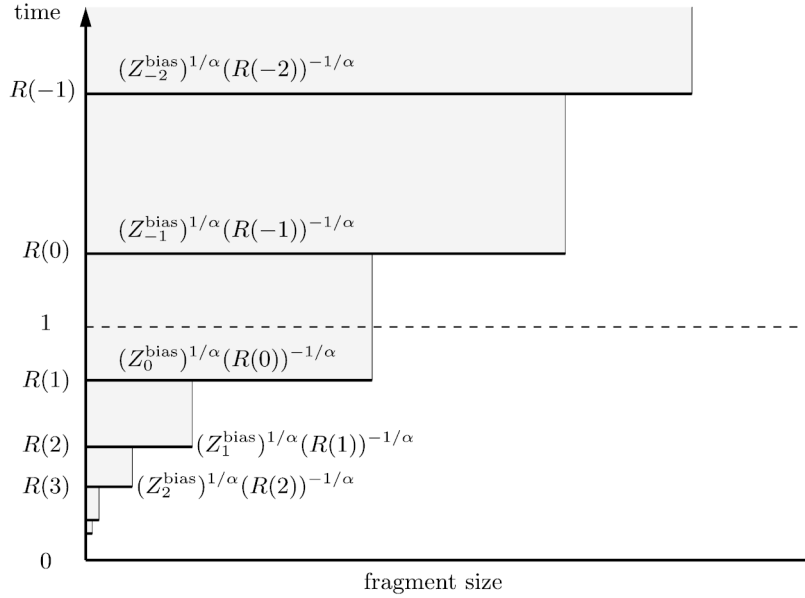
time

$(Z_{-2}^{\text{bias}})^{1/\alpha}(R(-2))^{-1/\alpha}$

$R(-1)$

$(Z_{-1}^{\text{bias}})^{1/\alpha}(R(-1))^{-1/\alpha}$

$R(0)$

1

$(Z_{0}^{\text{bias}})^{1/\alpha}(R(0))^{-1/\alpha}$

$R(1)$

$R(2)$

$(Z_{1}^{\text{bias}})^{1/\alpha}(R(1))^{-1/\alpha}$

$R(3)$

$(Z_{2}^{\text{bias}})^{1/\alpha}(R(2))^{-1/\alpha}$

0

fragment size